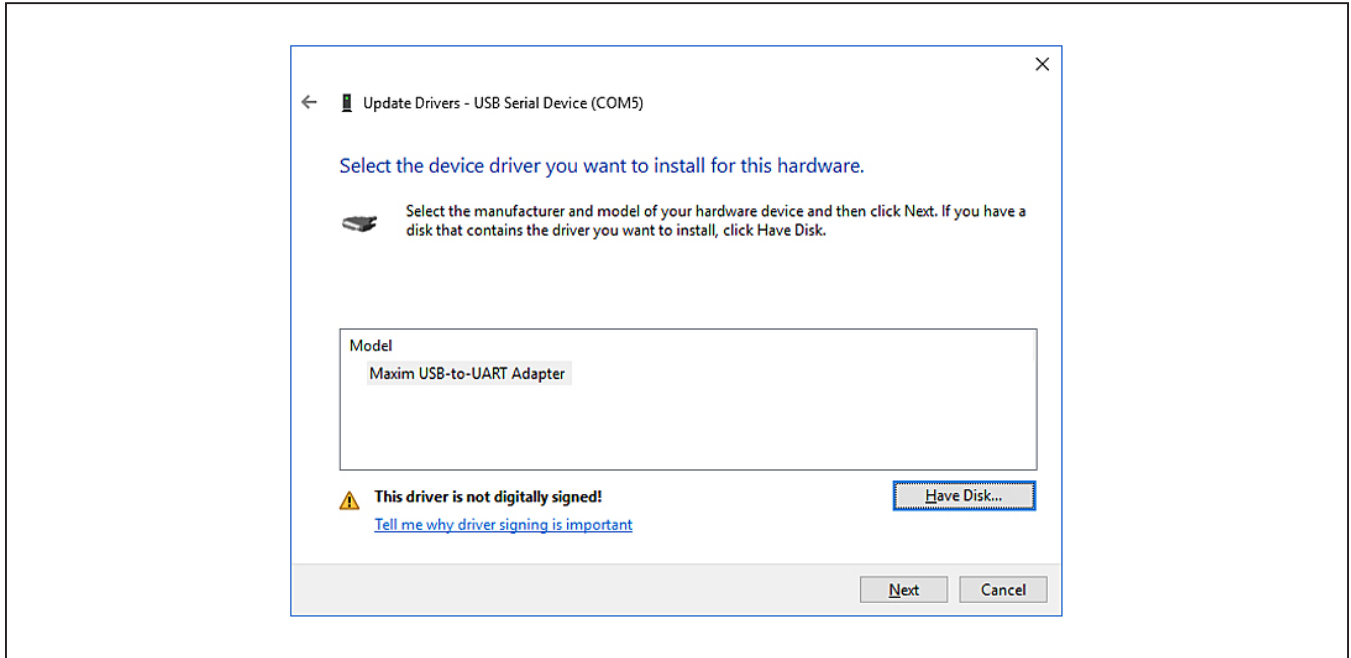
×

← Update Drivers - USB Serial Device (COM5)

Select the device driver you want to install for this hardware.

Select the manufacturer and model of your hardware device and then click Next. If you have a disk that contains the driver you want to install, click Have Disk.

Model

Maxim USB-to-UART Adapter

This driver is not digitally signed!

Tell me why driver signing is important

Have Disk...

Next

Cancel